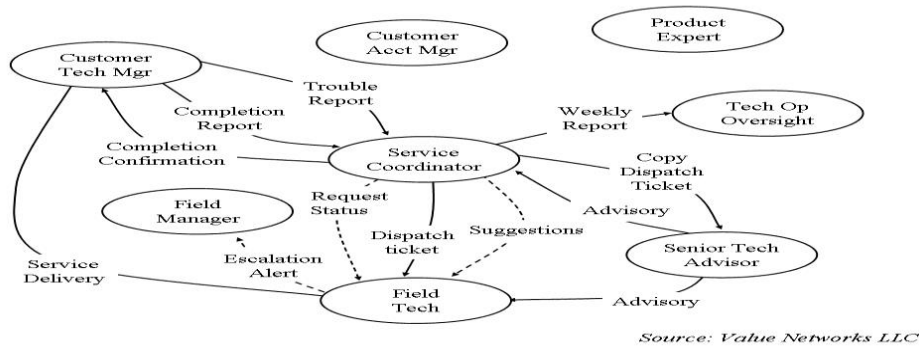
Customer Tech Mgr

Customer Acct Mgr

Product Expert

Trouble Report

Completion Report

Weekly Report

Tech Op Oversight

Completion Confirmation

Service Coordinator

Copy Dispatch Ticket

Request Status

Field Manager

Dispatch ticket

Suggestions

Advisory

Senior Tech Advisor

Escalation Alert

Service Delivery

Field Tech

Advisory

Source: Value Networks LLC